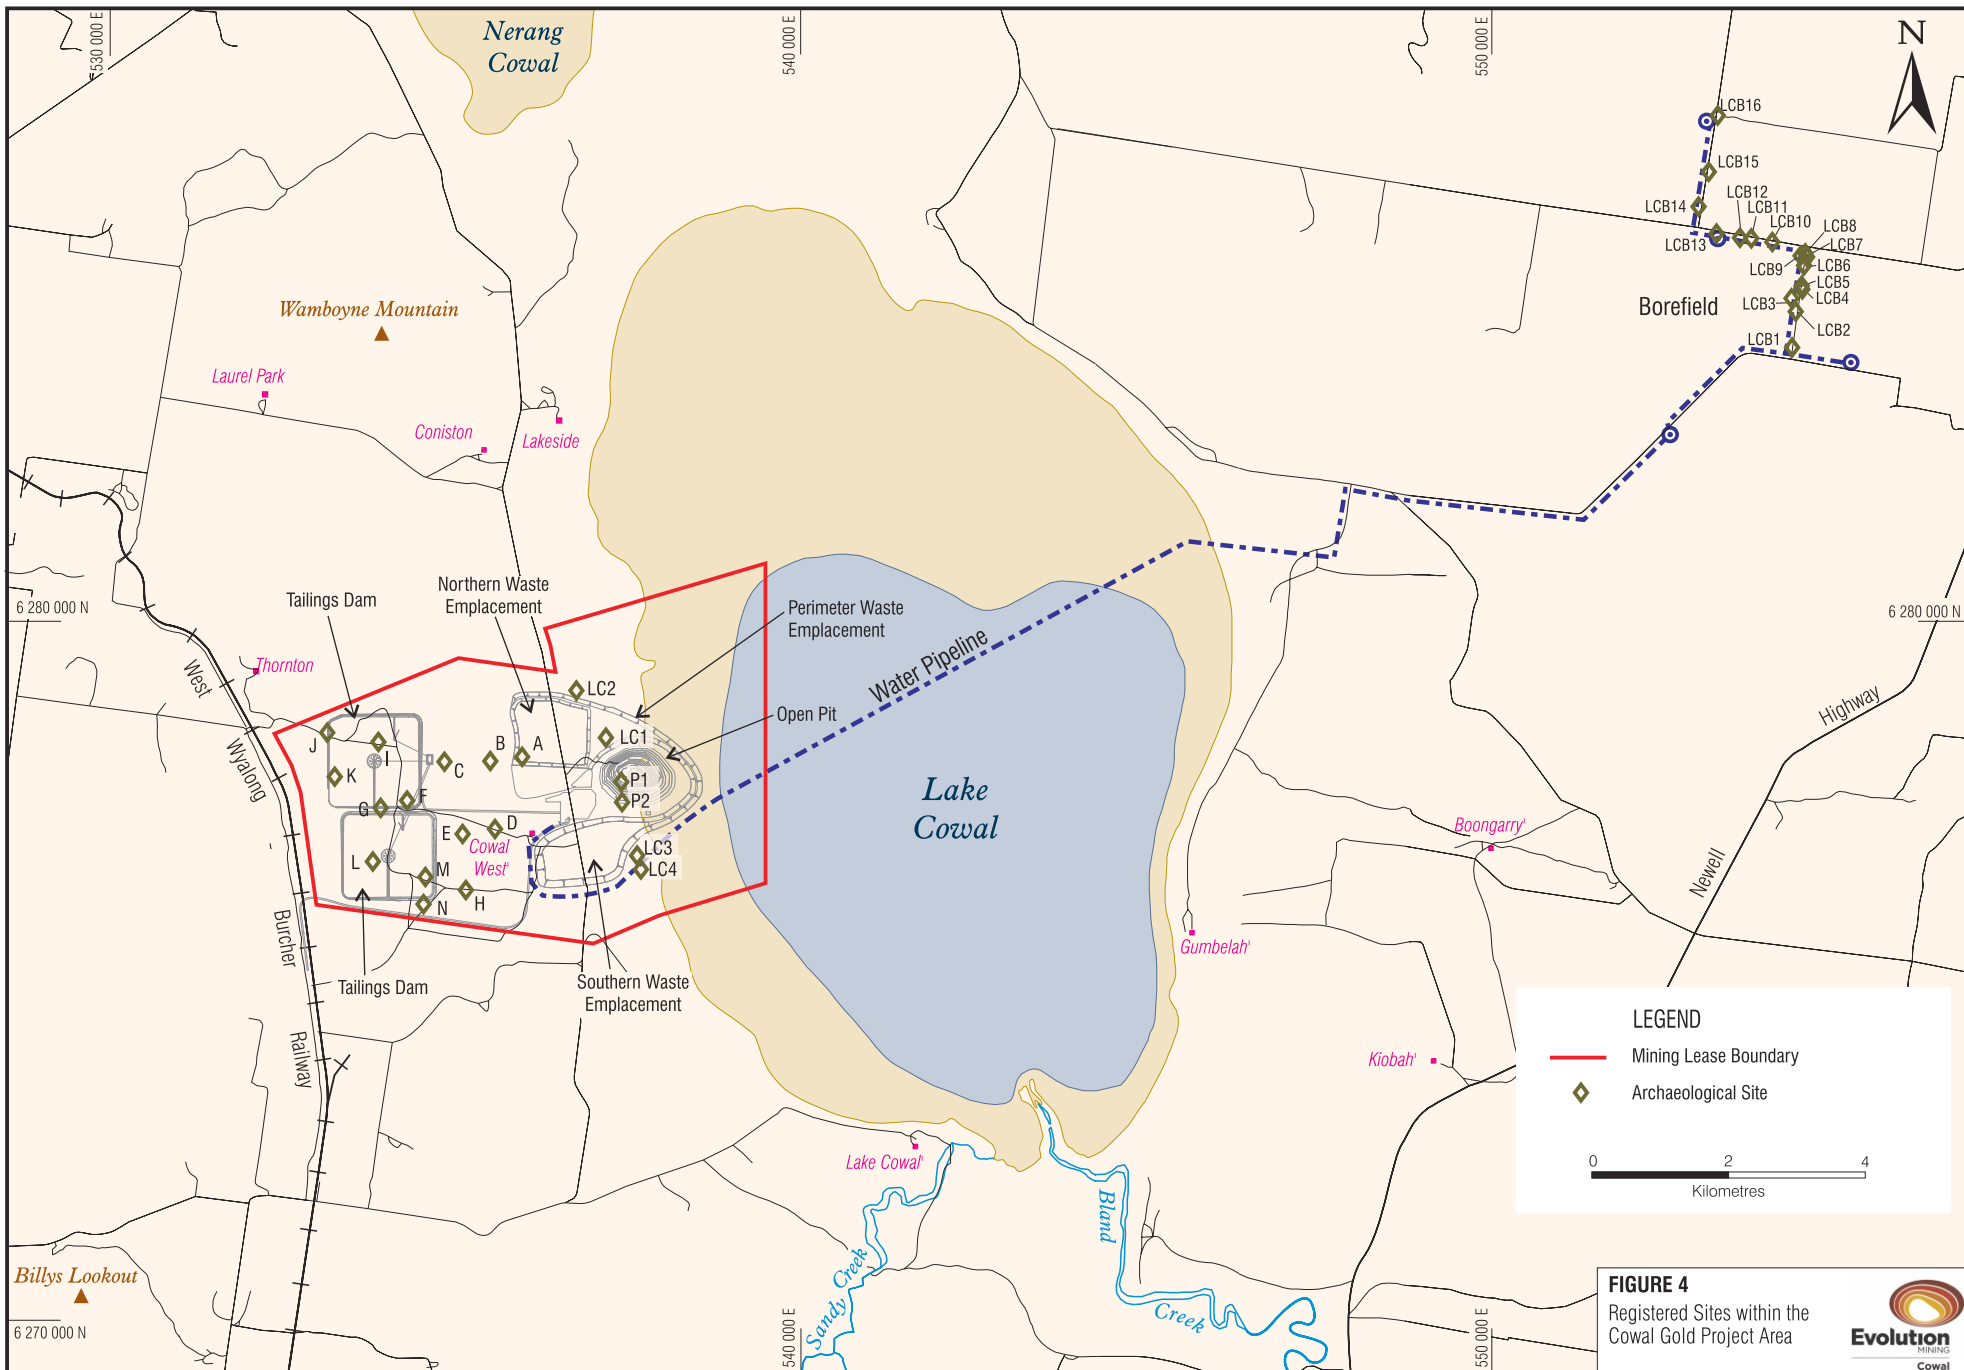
530 000 E
Nerang Cowal
540 000 E
550 000 E
N
LCB16
LCB15
LCB12
LCB14
LCB11
LCB10
LCB8
LCB13
LCB7
LCB9
LCB6
LCB5
LCB4
Borefield
LCB3
LCB2
LCB1
Wamboyne Mountain
Laurel Park
Coniston
Lakeside
6 280 000 N
6 280 000 N
Tailings Dam
Northern Waste Emplacement
Perimeter Waste Emplacement
Thornton
Water Pipeline
LC2
Open Pit
West
LC1
J
B
A
Highway
I
K
C
P1
Wyalong
P2
Lake Cowal
G
F
E
D
Boongarry'
Cowal West'
LC3
L
LC4
M
Newell
H
N
Burcher
Gumbelah'
Tailings Dam
Southern Waste Emplacement
LEGEND
Mining Lease Boundary
Archaeological Site
Kiobah'
Railway
0
2
4
Kilometres
Lake Cowal'
Bland
Creek
Sandy
Creek
Billys Lookout
FIGURE 4
Registered Sites within the Cowal Gold Project Area
6 270 000 N
540 000 E
550 000 E
Evolution MINING
Cowal